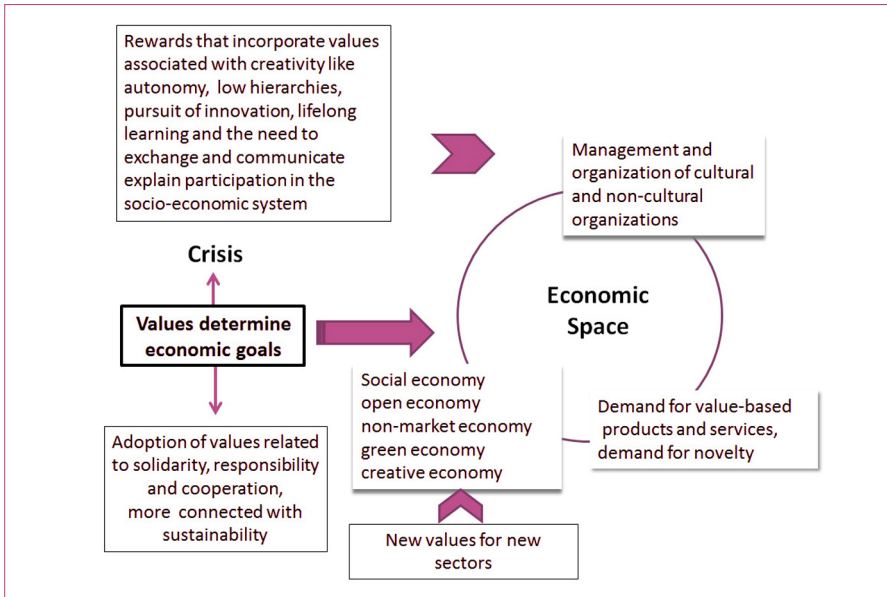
Rewards that incorporate values associated with creativity like autonomy, low hierarchies, pursuit of innovation, lifelong learning and the need to exchange and communicate explain participation in the socio-economic system

Management and organization of cultural and non-cultural organizations

Crisis

Economic Space

Values determine economic goals

Social economy
open economy
non-market economy
green economy
creative economy

Demand for value-based products and services, demand for novelty

Adoption of values related to solidarity, responsibility and cooperation, more connected with sustainability

New values for new sectors